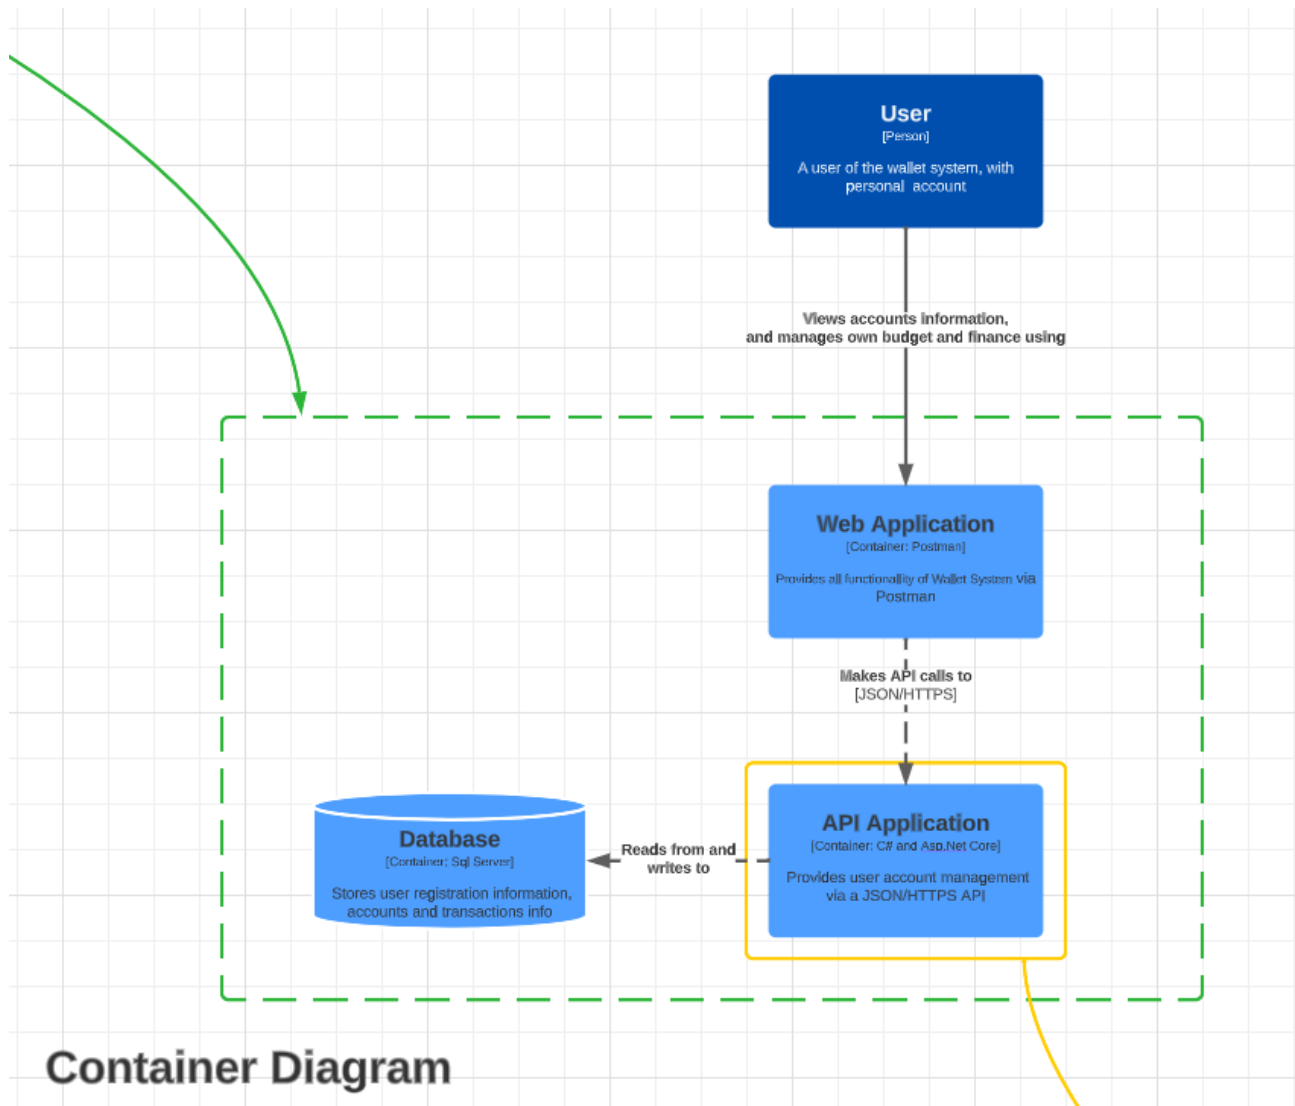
User
[Person]
A user of the wallet system, with personal account

Views accounts information, and manages own budget and finance using

Web Application
[Container: Postman]
Provides all functionality of Wallet System via Postman

Makes API calls to
[JSON/HTTPS]

Database
[Container: Sql Server]
Stores user registration information, accounts and transactions info

Reads from and writes to

API Application
[Container: C# and Asp.Net Core]
Provides user account management via a JSON/HTTPS API

Container Diagram